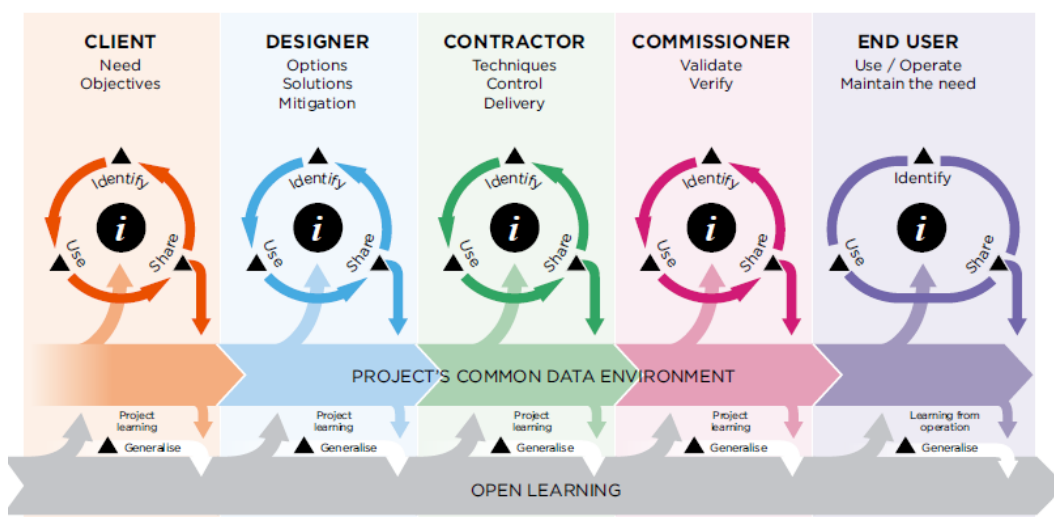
CLIENT
Need
Objectives

DESIGNER
Options
Solutions
Mitigation

CONTRACTOR
Techniques
Control
Delivery

COMMISSIONER
Validate
Verify

END USER
Use / Operate
Maintain the need

Identify
i
Use
Share

Identify
i
Use
Share

Identify
i
Use
Share

Identify
i
Use
Share

Identify
i
Use
Share

PROJECT'S COMMON DATA ENVIRONMENT

Project learning
Generalise

Project learning
Generalise

Project learning
Generalise

Project learning
Generalise

Learning from operation
Generalise

OPEN LEARNING